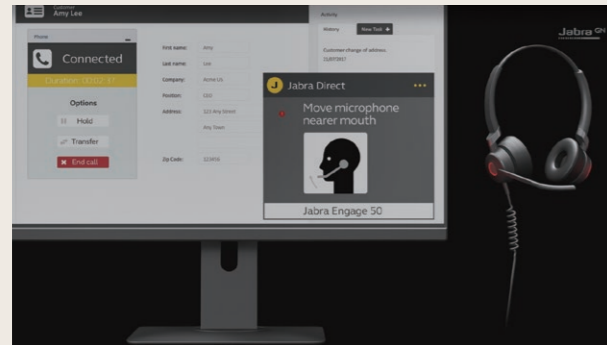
Amy Lee

Phone

Connected

Duration: 00:02:17

Options

Hold

Transfer

End call

First name: Amy

Last name: Lee

Company: Acme Us

Position: CEO

Address: 123 Any Street

Any Town

Zip Code: 123456

Activity

History

New Task +

Customer change of address.

J Jabra Direct

Move microphone nearer mouth

Jabra Engage 50

Jabra